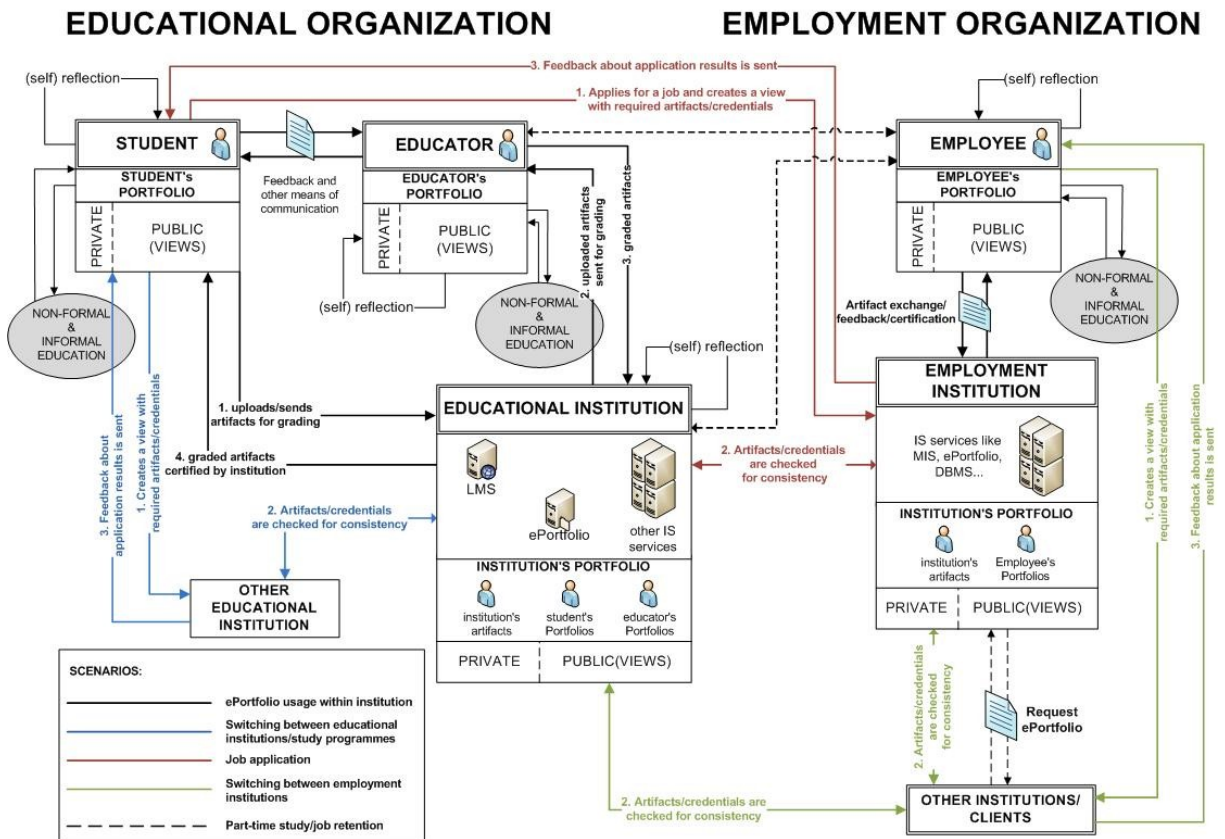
EDUCATIONAL ORGANIZATION

EMPLOYMENT ORGANIZATION

(self) reflection

3. Feedback about application results is sent

1. Applies for a job and creates a view with required artifacts/credentials

(self) reflection

STUDENT

STUDENT's PORTFOLIO

PRIVATE

PUBLIC (VIEWS)

EDUCATOR

EDUCATOR's PORTFOLIO

PRIVATE

PUBLIC (VIEWS)

Feedback and other means of communication

EMPLOYEE

EMPLOYEE's PORTFOLIO

PRIVATE

PUBLIC (VIEWS)

2. uploaded artifacts sent for grading

3. graded artifacts

(self) reflection

NON-FORMAL & INFORMAL EDUCATION

NON-FORMAL & INFORMAL EDUCATION

NON-FORMAL & INFORMAL EDUCATION

(self) reflection

Artifact exchange/ feedback/certification

EMPLOYMENT INSTITUTION

IS services like MIS, ePortfolio, DBMS...

INSTITUTION'S PORTFOLIO

institution's artifacts

Employee's Portfolios

PRIVATE

PUBLIC(VIEWS)

3. Feedback about application results is sent

1. Creates a view with required artifacts/credentials

1. uploads/sends artifacts for grading

4. graded artifacts certified by institution

EDUCATIONAL INSTITUTION

LMS

ePortfolio

other IS services

2. Artifacts/credentials are checked for consistency

2. Artifacts/credentials are checked for consistency

INSTITUTION'S PORTFOLIO

institution's artifacts

student's Portfolios

educator's Portfolios

PRIVATE

PUBLIC(VIEWS)

OTHER EDUCATIONAL INSTITUTION

1. Creates a view with required artifacts/credentials

3. Feedback about application results is sent

2. Artifacts/credentials are checked for consistency

Request ePortfolio

2. Artifacts/credentials are checked for consistency

OTHER INSTITUTIONS/ CLIENTS

SCENARIOS:

ePortfolio usage within institution

Switching between educational institutions/study programmes

Job application

Switching between employment institutions

Part-time study/job retention